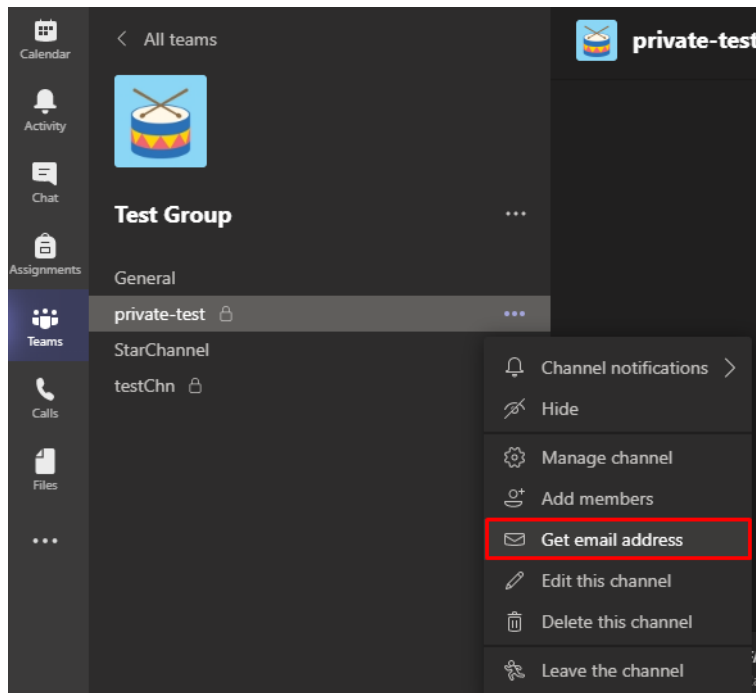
Calendar

Activity

Chat

Assignments

Teams

Calls

Files

...

< All teams

Test Group ...

General

private-test ...

StarChannel

testChn

private-test

Channel notifications >

Hide

Manage channel

Add members

Get email address

Edit this channel

Delete this channel

Leave the channel